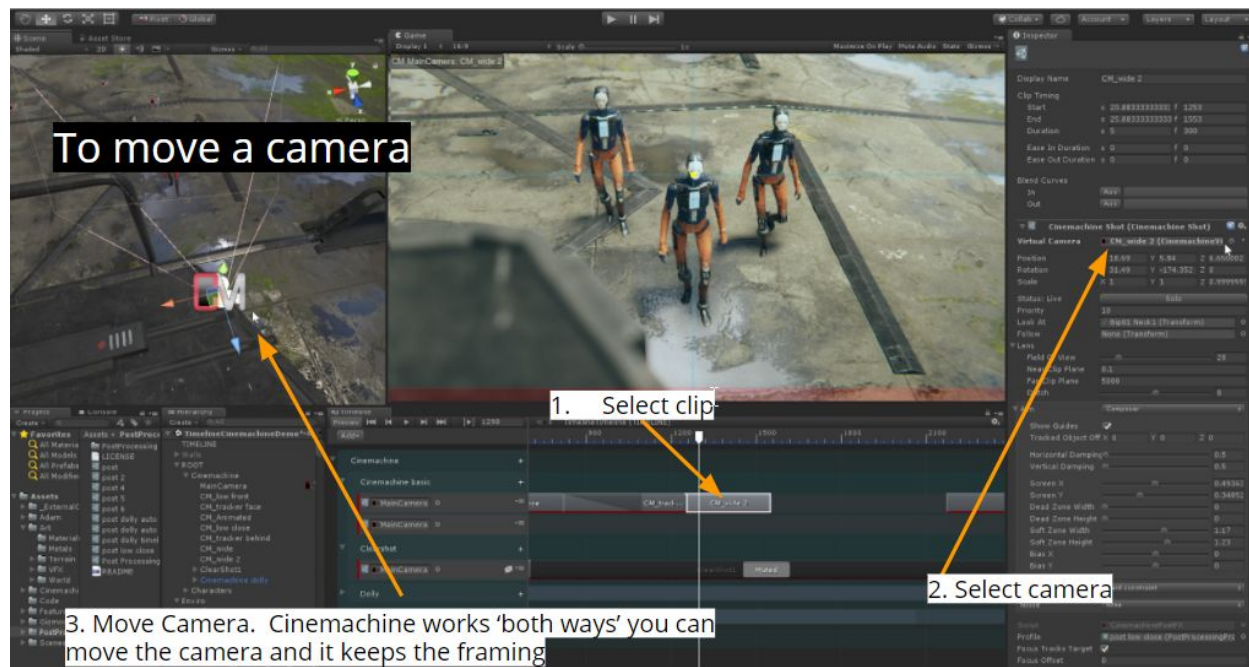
To move a camera

CM MainCamera: CM_wide 2

Display Name CM_wide 2

Clip Timing
Start
End
Duration
Ease In Duration
Ease Out Duration

Blend Curves
In
Out

Cinemachine Shot (Cinemachine Shot)
Virtual Camera CM_wide 2 (CinemachineVi

Position
Rotation
Scale

Status: Live
Priority
Look At
Follow
Lens
Field Of View
Near Clip Plane
Far Clip Plane

Show Guides
Tracked Object Off
Horizontal Damping
Vertical Damping
Screen X
Screen Y
Dead Zone Width
Dead Zone Height
Soft Zone Width
Soft Zone Height
Bias X
Bias Y

Profile
Focus Tracks Target
Focus Offset

1. Select clip

2. Select camera

Favorites
All Materials
All Models
All Prefabs
All Modified

Assets

TimelineCinemachineDemo
ROOT
Cinemachine
MainCamera
CM_low front
CM_tracker face
CM_Animated
CM_low close
CM_tracker behind
CM_wide
CM_wide 2
ClearShot1
Cinemachine dolly
Characters
Enviro

LICENSE
post
post 2
post 4
post 5
post 6
post dolly auto
post dolly auto
post dolly timel
post low close
Post Processing
README

Cinemachine
Cinemachine basic
MainCamera
MainCamera
Clearshot
MainCamera
Dolly

CM_track...
CM_wide 2
Muted

3. Move Camera. Cinemachine works ‘both ways’ you can move the camera and it keeps the framing